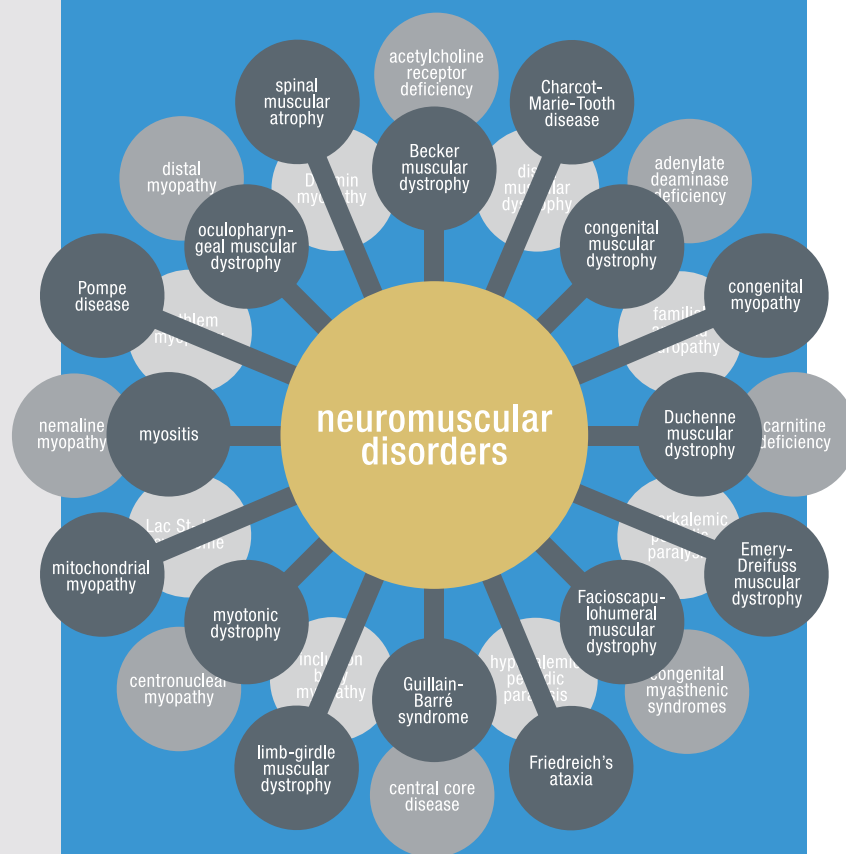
neuromuscular disorders

acetylcholine receptor deficiency

spinal muscular atrophy

Becker muscular dystrophy

Charcot-Marie-Tooth disease

distal myopathy

D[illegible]min myopathy

dis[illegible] muscular dystrophy

adenylate deaminase deficiency

oculopharyngeal muscular dystrophy

congenital muscular dystrophy

Pompe disease

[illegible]thlem myo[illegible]

famili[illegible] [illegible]ropathy

congenital myopathy

nemaline myopathy

myositis

Duchenne muscular dystrophy

carnitine deficiency

Lac St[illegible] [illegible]ome

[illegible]rkalemic p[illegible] paralys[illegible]

mitochondrial myopathy

Emery-Dreifuss muscular dystrophy

myotonic dystrophy

Facioscapulohumeral muscular dystrophy

centronuclear myopathy

inclu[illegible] b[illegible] myopathy

Guillain-Barré syndrome

hyp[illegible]lemic pe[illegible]dic paralysis

congenital myasthenic syndromes

limb-girdle muscular dystrophy

central core disease

Friedreich's ataxia